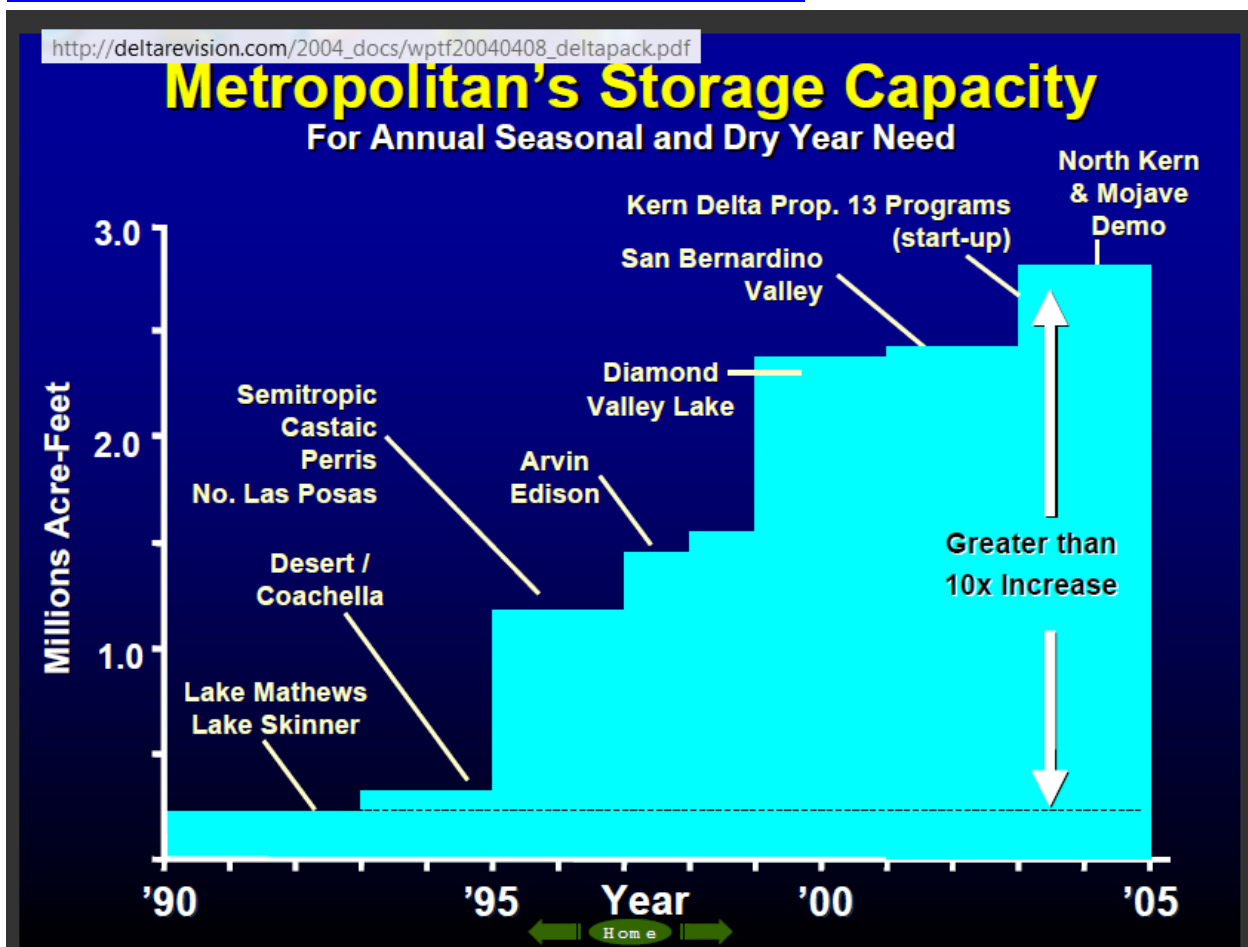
http://deltarevision.com/2004_docs/wptf20040408_deltapack.pdf

Metropolitan's Storage Capacity
For Annual Seasonal and Dry Year Need

Millions Acre-Feet

3.0
2.0
1.0

North Kern & Mojave Demo

Kern Delta Prop. 13 Programs (start-up)

San Bernardino Valley

Diamond Valley Lake

Arvin Edison

Semitropic Castaic Perris No. Las Posas

Desert / Coachella

Lake Mathews Lake Skinner

Greater than 10x Increase

'90
'95
Year
'00
'05

Home